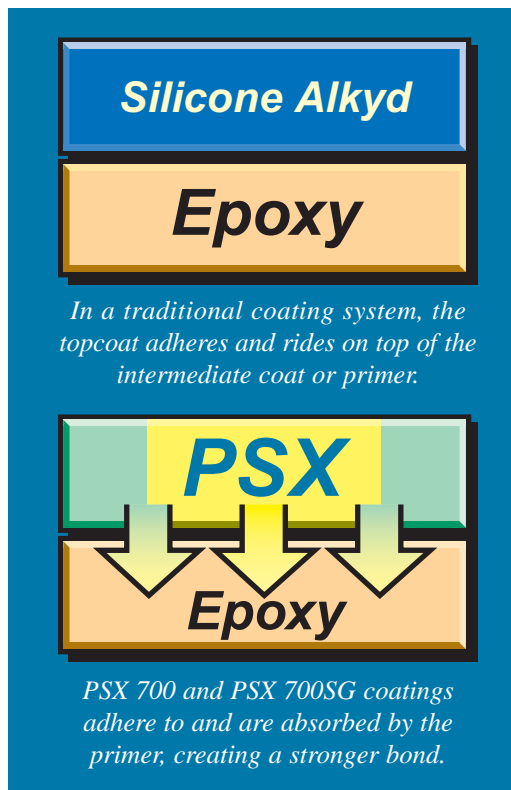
Silicone Alkyd

Epoxy

In a traditional coating system, the topcoat adheres and rides on top of the intermediate coat or primer.

PSX

Epoxy

PSX 700 and PSX 700SG coatings adhere to and are absorbed by the primer, creating a stronger bond.